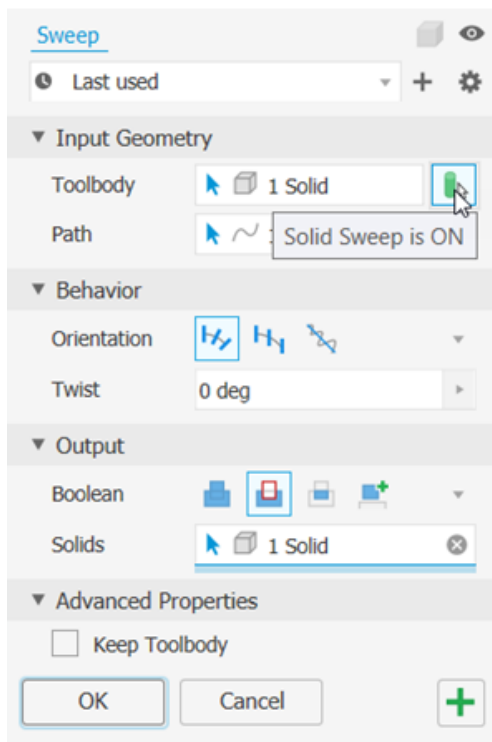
Sweep

Last used

▼ Input Geometry

Toolbody 1 Solid

Path

Solid Sweep is ON

▼ Behavior

Orientation

Twist 0 deg

▼ Output

Boolean

Solids 1 Solid

▼ Advanced Properties

Keep Toolbody

OK

Cancel